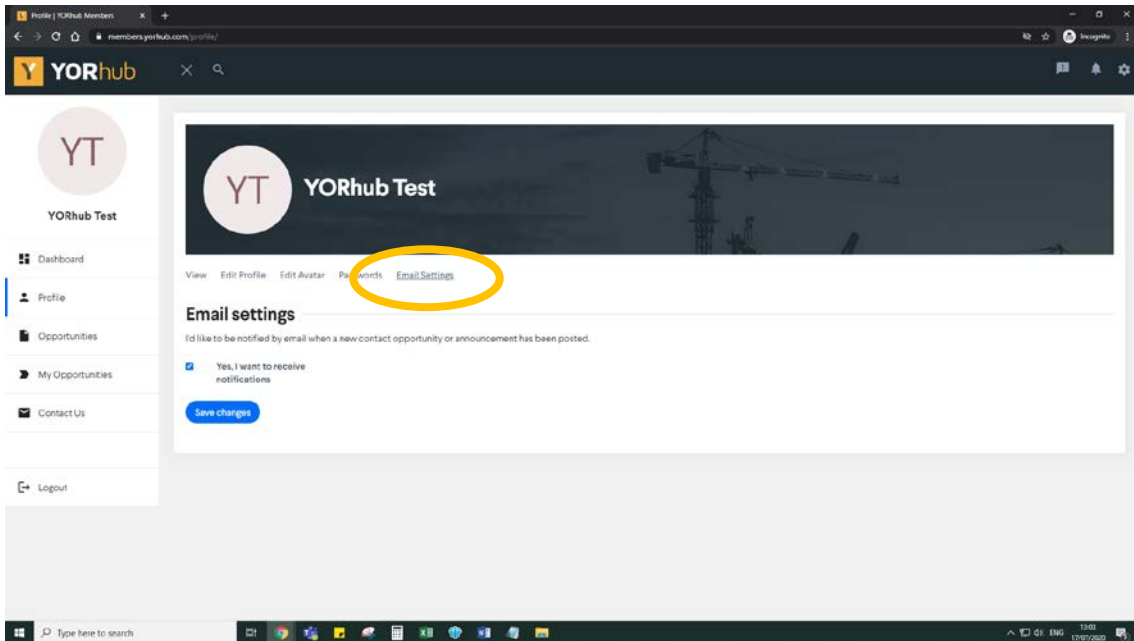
Profile | YORhub Members
members.yorhub.com/profile/
Incognito

Y YORhub

YT
YORhub Test

Dashboard
Profile
Opportunities
My Opportunities
Contact Us
Logout

YT
YORhub Test

View Edit Profile Edit Avatar Passwords Email Settings

Email settings

I'd like to be notified by email when a new contact opportunity or announcement has been posted.

Yes, I want to receive notifications

Save changes

Type here to search
ENG 13:01 17/07/2020